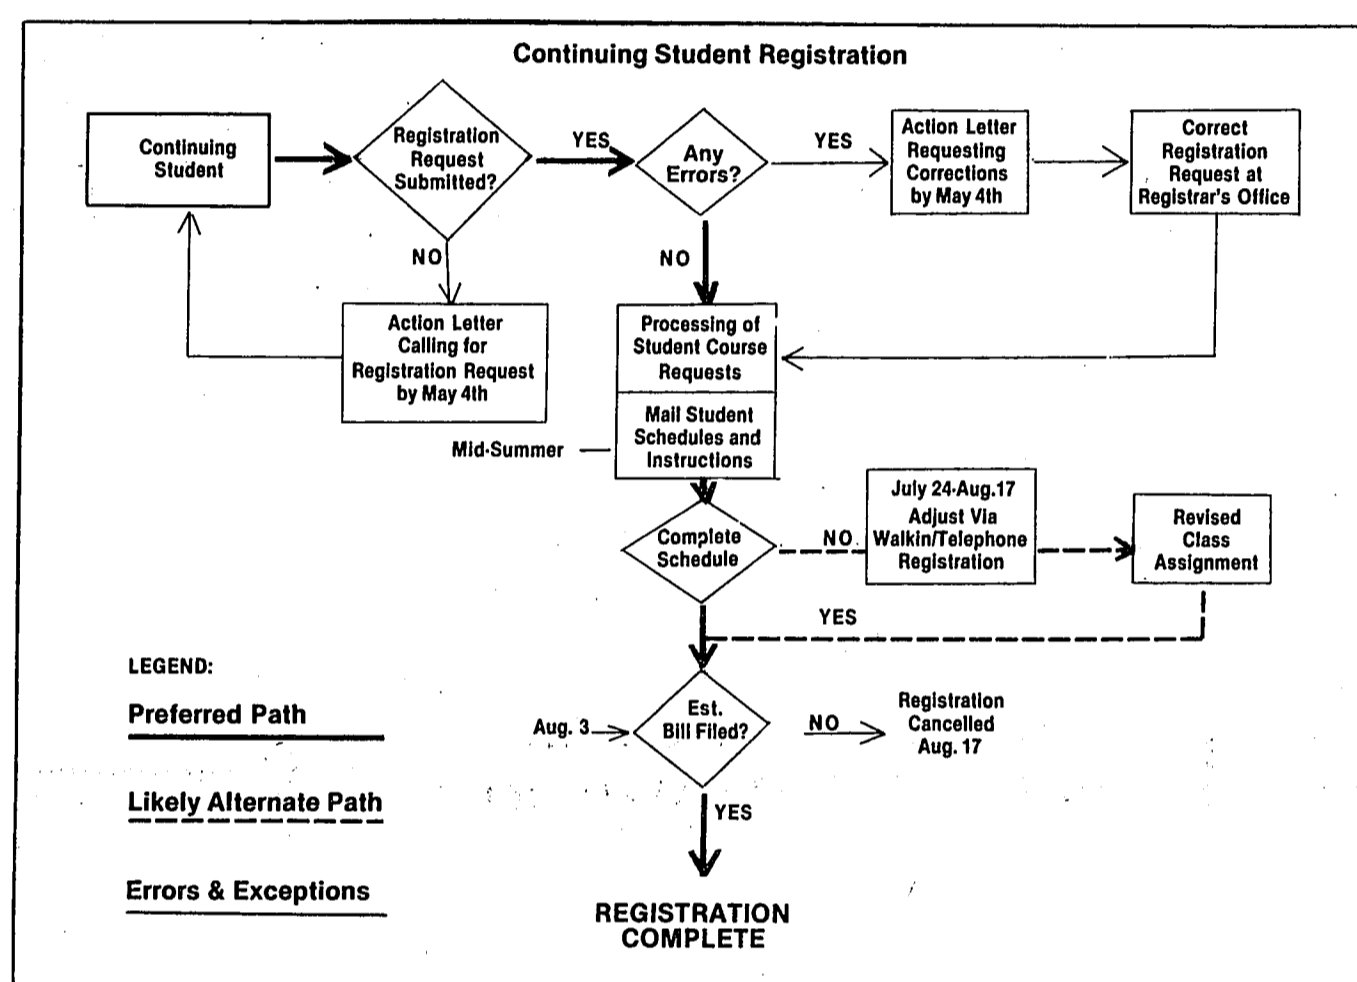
Continuing Student Registration

Continuing Student

Registration Request Submitted?

YES

Any Errors?

YES

Action Letter Requesting Corrections by May 4th

Correct Registration Request at Registrar's Office

NO

NO

Action Letter Calling for Registration Request by May 4th

Processing of Student Course Requests

Mail Student Schedules and Instructions

Mid-Summer

Complete Schedule

NO

July 24-Aug.17 Adjust Via Walkin/Telephone Registration

Revised Class Assignment

YES

LEGEND:

Preferred Path

Likely Alternate Path

Errors & Exceptions

Aug. 3

Est. Bill Filed?

NO

Registration Cancelled Aug. 17

YES

REGISTRATION COMPLETE